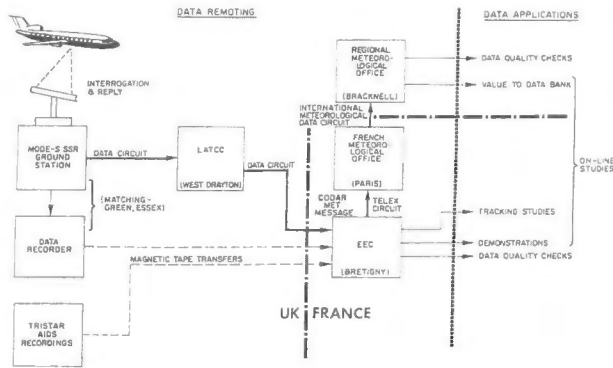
DATA REMOTING

DATA APPLICATIONS

INTERROGATION & REPLY

MODE-S SSR GROUND STATION

DATA CIRCUIT

LATCC

(WEST DRAYTON)

DATA CIRCUIT

(MATCHING-GREEN, ESSEX)

DATA RECORDER

MAGNETIC TAPE TRANSFERS

TRISTAR AIDS RECORDINGS

REGIONAL METEOROLOGICAL OFFICE

(BRACKNELL)

INTERNATIONAL METEOROLOGICAL DATA CIRCUIT

FRENCH METEOROLOGICAL OFFICE

(PARIS)

CODAR MET MESSAGE

TELEX CIRCUIT

EEC

(BRETIGNY)

UK

FRANCE

DATA QUALITY CHECKS

VALUE TO DATA BANK

ON-LINE STUDIES

TRACKING STUDIES

DEMONSTRATIONS

DATA QUALITY CHECKS